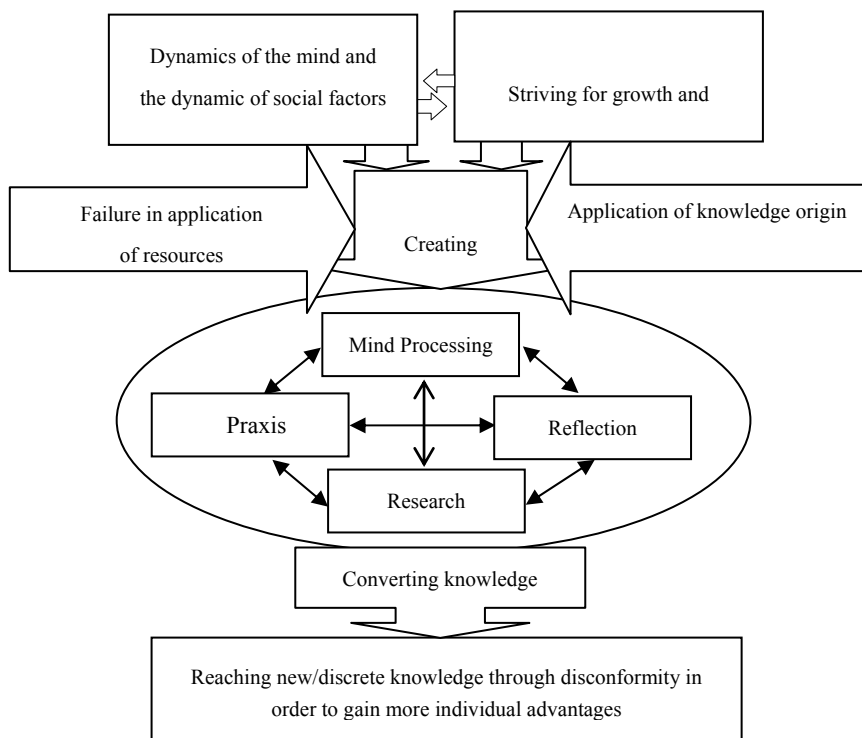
Dynamics of the mind and the dynamic of social factors

Striving for growth and

Failure in application of resources

Creating

Application of knowledge origin

Mind Processing

Praxis

Reflection

Research

Converting knowledge

Reaching new/discrete knowledge through disconformity in order to gain more individual advantages